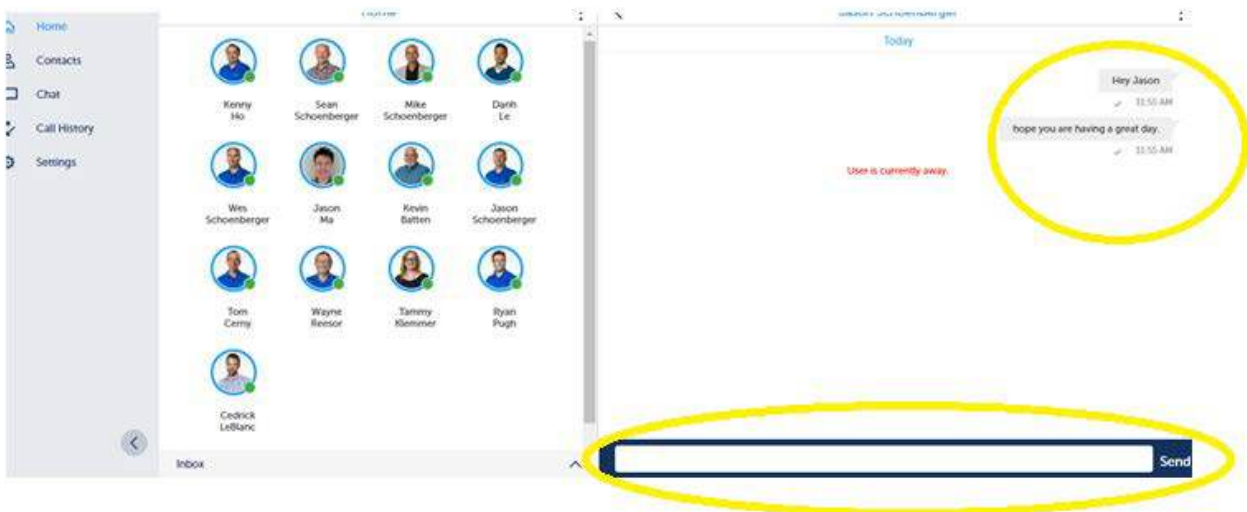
Home
Contacts
Chat
Call History
Settings

Home

Kenny Ho
Sean Schoenberger
Mike Schoenberger
Danh Le
Wes Schoenberger
Jason Ma
Kevin Batten
Jason Schoenberger
Tom Cerny
Wayne Reesor
Tammy Klemmer
Ryan Pugh
Cedrick LeBlanc

Inbox

Jason Schoenberger

Today

Hey Jason
11:55 AM
hope you are having a great day.
11:55 AM

User is currently away.

Send